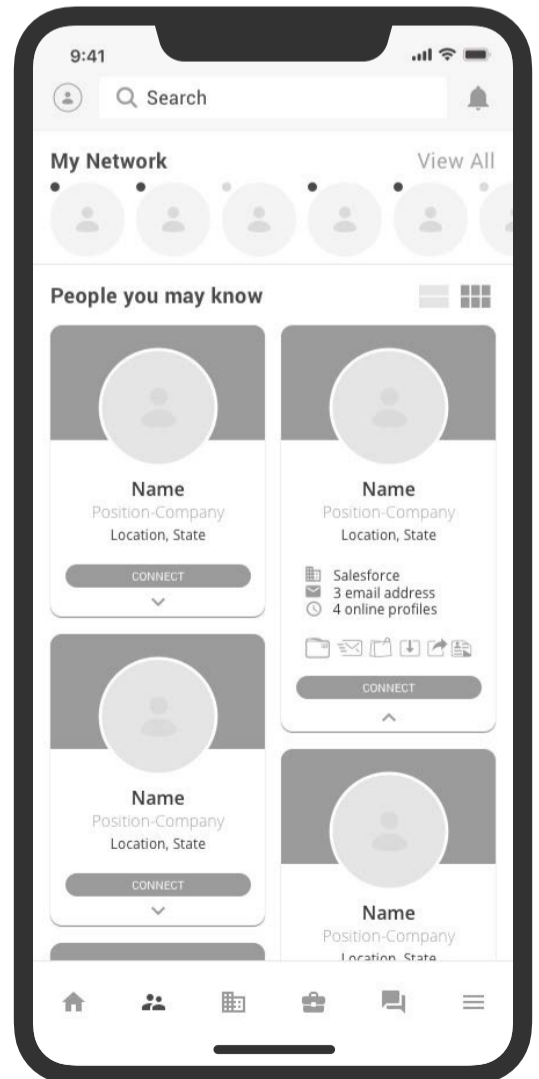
9:41

Search

My Network

View All

People you may know

Name
Position-Company
Location, State
CONNECT

Name
Position-Company
Location, State
Salesforce
3 email address
4 online profiles
CONNECT

Name
Position-Company
Location, State
CONNECT

Name
Position-Company
Location, State